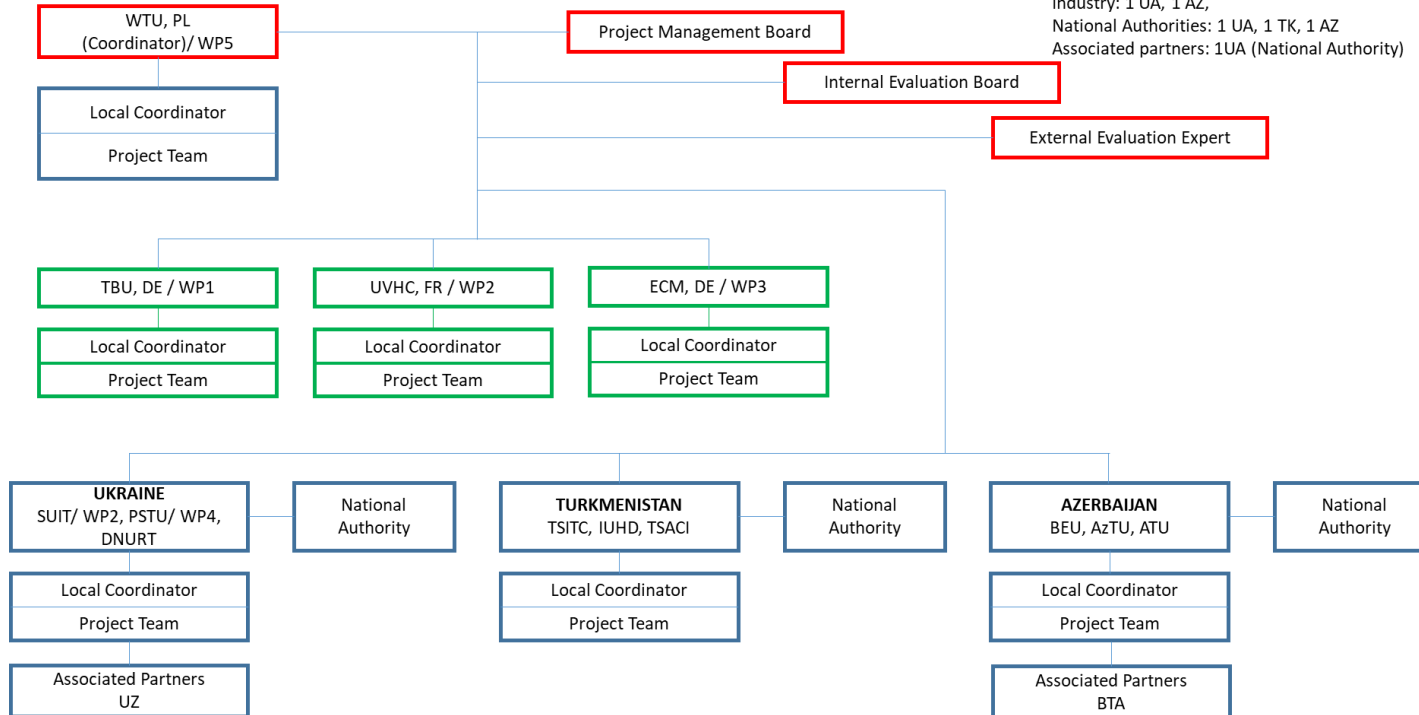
Industry: 1 UA, 1 AZ,
National Authorities: 1 UA, 1 TK, 1 AZ
Associated partners: 1UA (National Authority)

WTU, PL (Coordinator)/ WP5

Local Coordinator

Project Team

Project Management Board

Internal Evaluation Board

External Evaluation Expert

TBU, DE / WP1

Local Coordinator

Project Team

UVHC, FR / WP2

Local Coordinator

Project Team

ECM, DE / WP3

Local Coordinator

Project Team

**UKRAINE**
SUIT/ WP2, PSTU/ WP4, DNURT

National Authority

Local Coordinator

Project Team

Associated Partners
UZ

**TURKMENISTAN**
TSITC, IUHD, TSACI

National Authority

Local Coordinator

Project Team

**AZERBAIJAN**
BEU, AzTU, ATU

National Authority

Local Coordinator

Project Team

Associated Partners
BTA